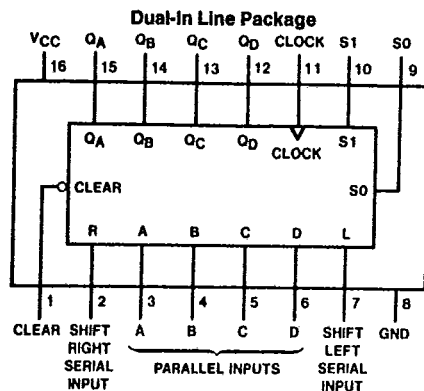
Dual-In Line Package

$V_{CC}$ $Q_A$ $Q_B$ $Q_C$ $Q_D$ CLOCK S1 S0
16 15 14 13 12 11 10 9

$Q_A$ $Q_B$ $Q_C$ $Q_D$ CLOCK S1

CLEAR

S0

R A B C D L

1 2 3 4 5 6 7 8

CLEAR SHIFT RIGHT SERIAL INPUT A B C D PARALLEL INPUTS SHIFT LEFT SERIAL INPUT GND